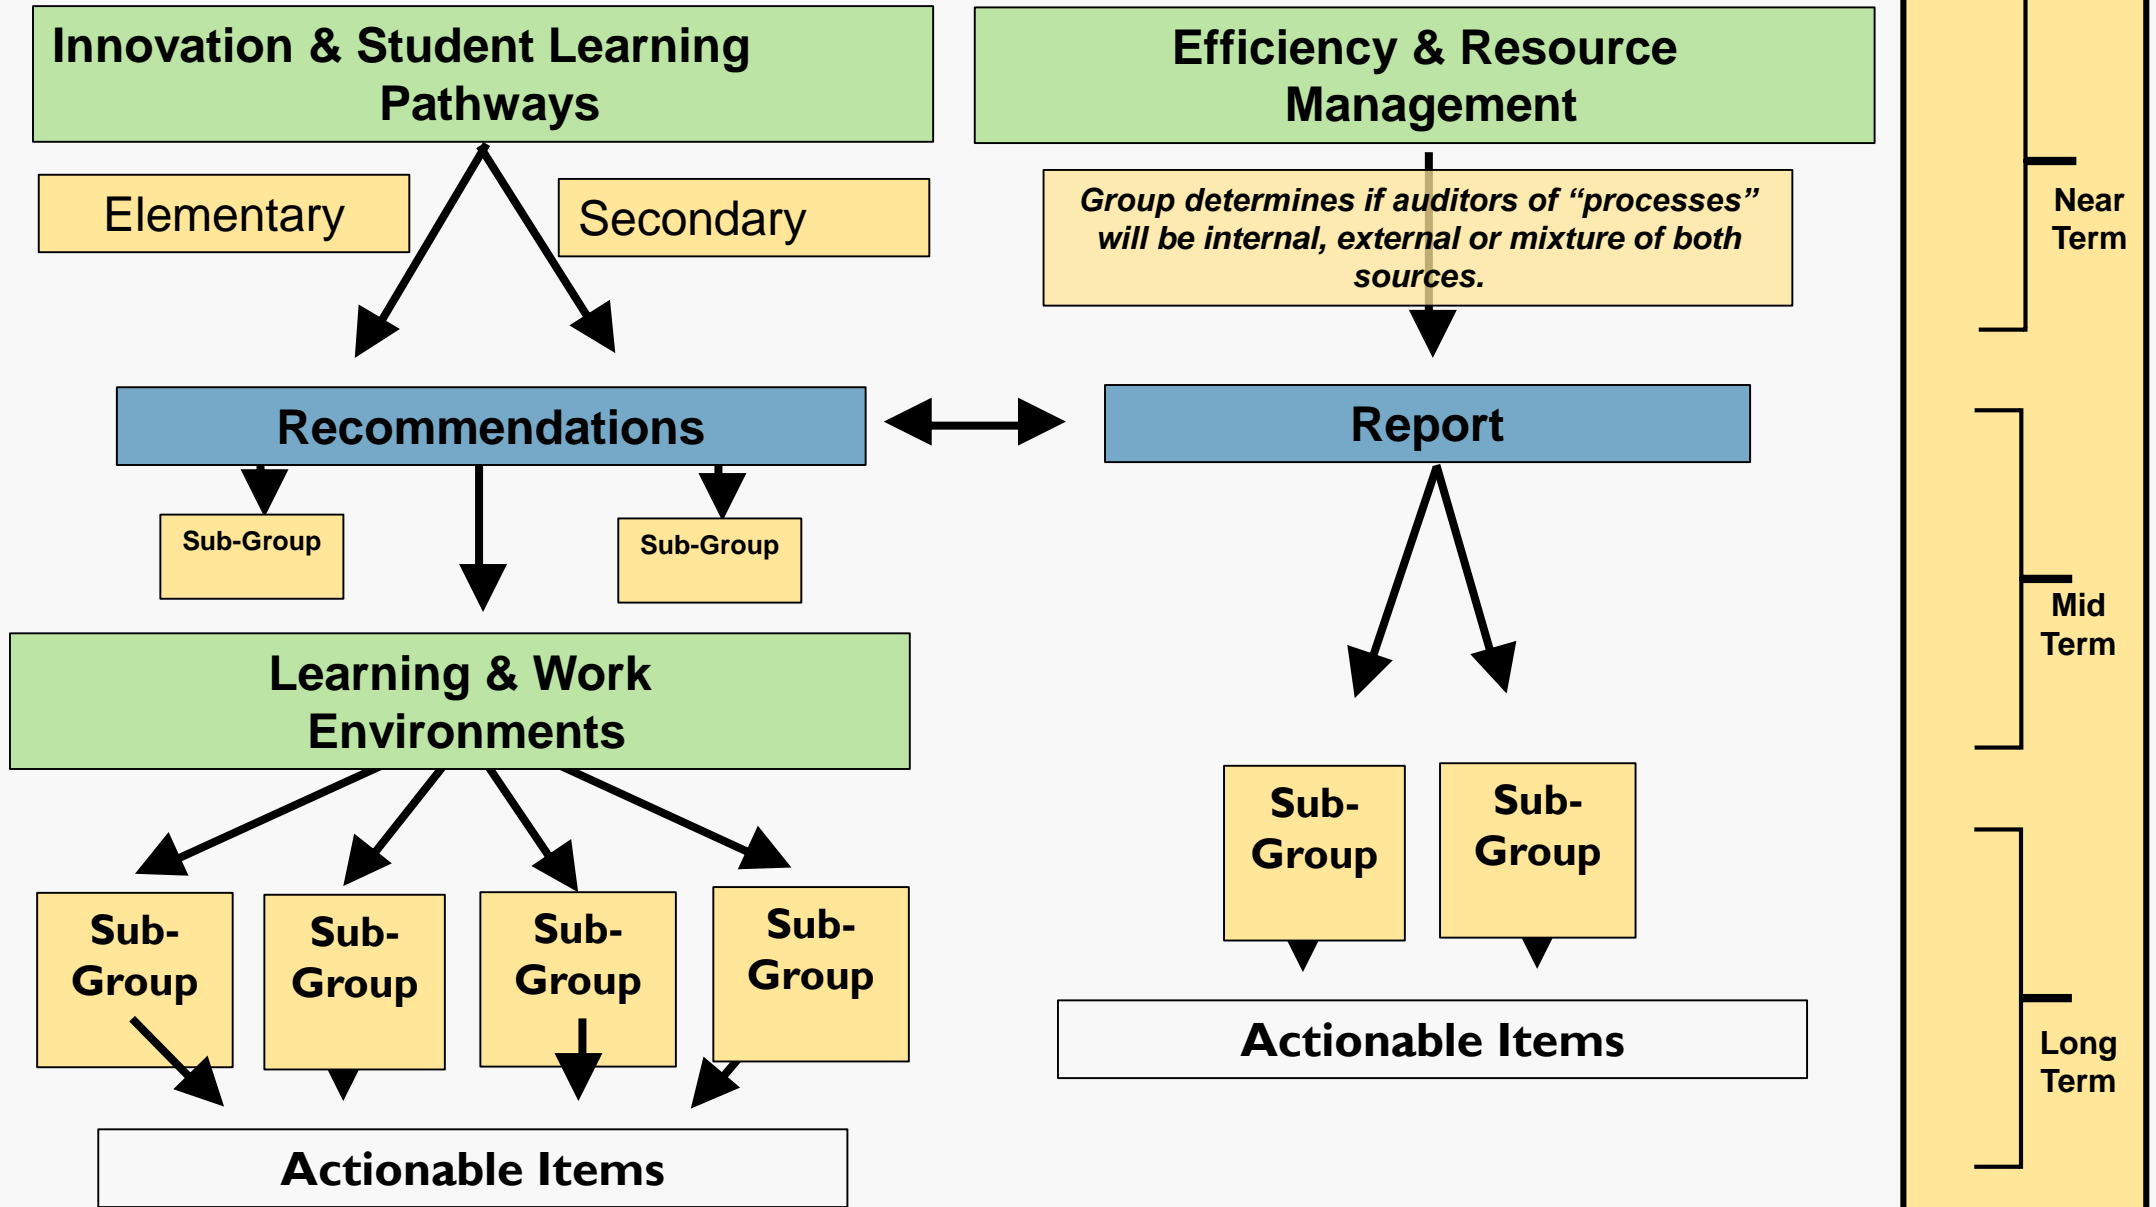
Innovation & Student Learning Pathways

Elementary

Secondary

Efficiency & Resource Management

Group determines if auditors of "processes" will be internal, external or mixture of both sources.

Recommendations

Report

Sub-Group

Sub-Group

Learning & Work Environments

Sub-Group

Sub-Group

Sub-Group

Sub-Group

Actionable Items

Sub-Group

Sub-Group

Actionable Items

Near Term

Mid Term

Long Term